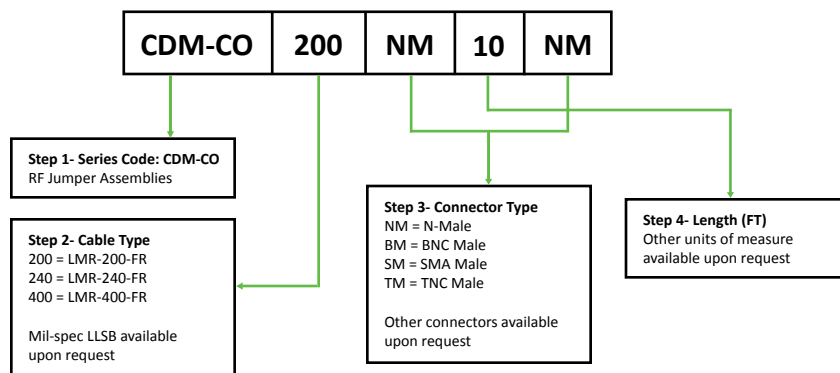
| CDM-CO | 200 | NM | 10 | NM |
|---|---|---|---|---|

**Step 1- Series Code: CDM-CO**
RF Jumper Assemblies

**Step 2- Cable Type**
200 = LMR-200-FR
240 = LMR-240-FR
400 = LMR-400-FR

Mil-spec LLSB available upon request

**Step 3- Connector Type**
NM = N-Male
BM = BNC Male
SM = SMA Male
TM = TNC Male

Other connectors available upon request

**Step 4- Length (FT)**
Other units of measure available upon request